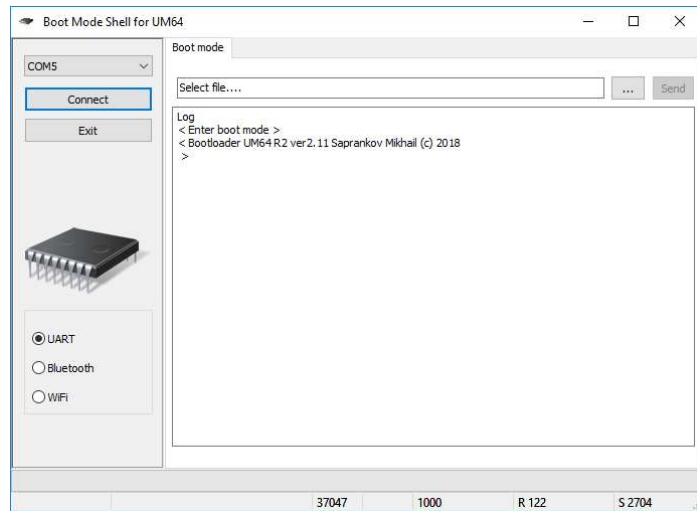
Boot Mode Shell for UM64

COM5

Connect

Exit

UART

Bluetooth

WiFi

Boot mode

Select file....

...

Send

Log
< Enter boot mode >
< Bootloader UM64 R2 ver2.11 Saprankov Mikhail (c) 2018
>

37047

1000

R 122

S 2704